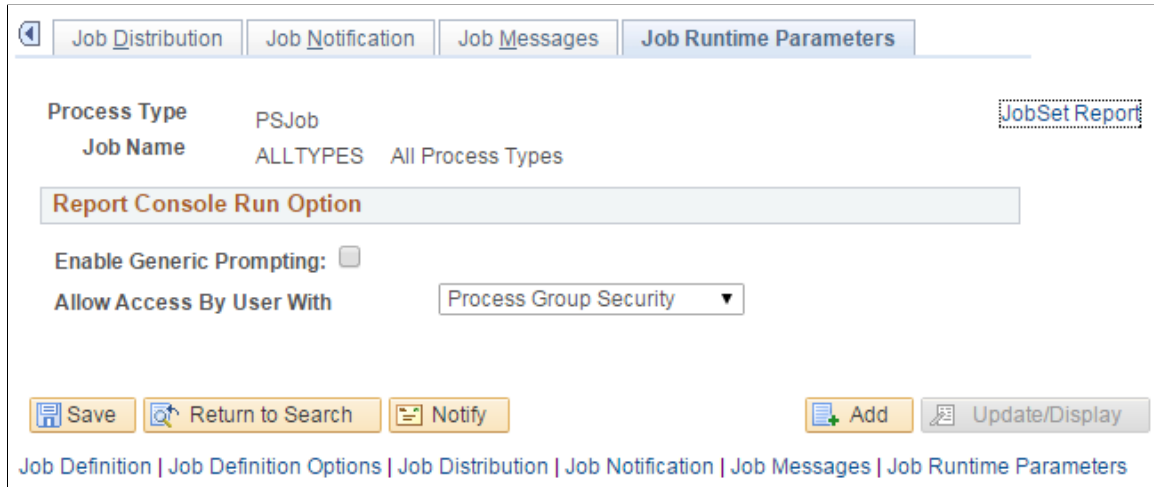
Job Distribution | Job Notification | Job Messages | Job Runtime Parameters

Process Type PSJob
Job Name ALLTYPES All Process Types

JobSet Report

Report Console Run Option

Enable Generic Prompting:

Allow Access By User With Process Group Security

Save Return to Search Notify Add Update/Display

Job Definition | Job Definition Options | Job Distribution | Job Notification | Job Messages | Job Runtime Parameters